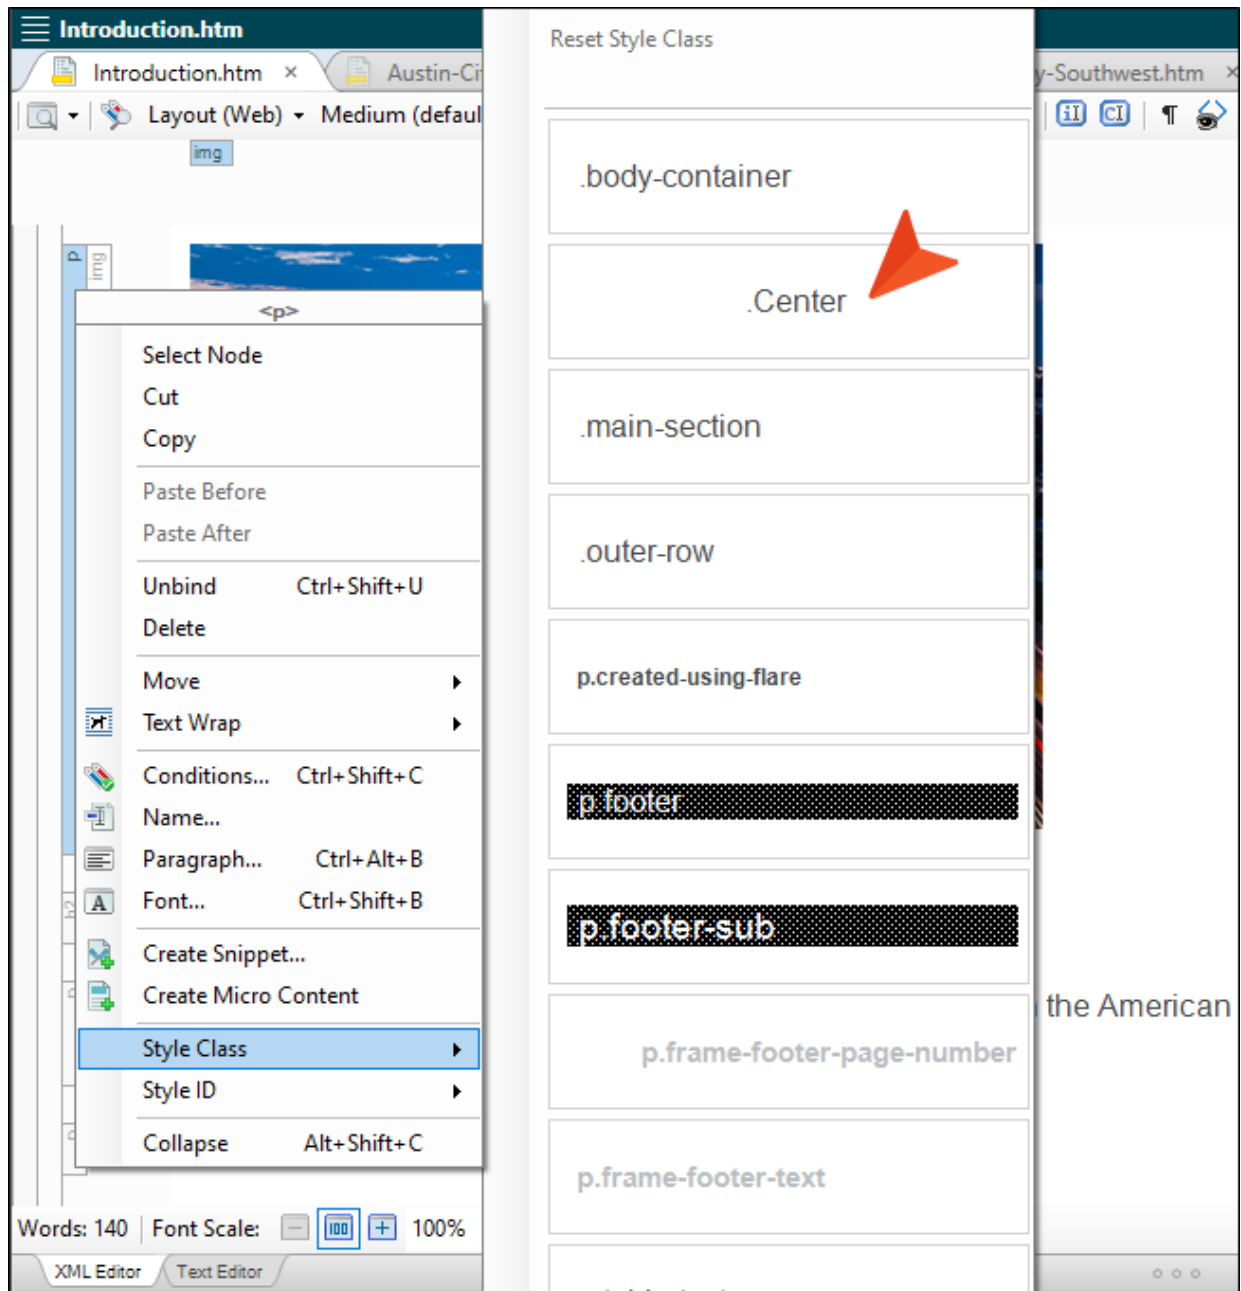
Introduction.htm

Introduction.htm ×

Austin-Ci

y-Southwest.htm ×

Layout (Web)

Medium (defaul

img

p

img

<p>

Select Node

Cut

Copy

Paste Before

Paste After

Unbind Ctrl+Shift+U

Delete

Move

Text Wrap

Conditions... Ctrl+Shift+C

Name...

Paragraph... Ctrl+Alt+B

Font... Ctrl+Shift+B

Create Snippet...

Create Micro Content

Style Class

Style ID

Collapse Alt+Shift+C

Reset Style Class

.body-container

.Center

.main-section

.outer-row

p.created-using-flare

p.footer

p.footer-sub

p.frame-footer-page-number

p.frame-footer-text

the American

Words: 140 Font Scale: 100%

XML Editor

Text Editor